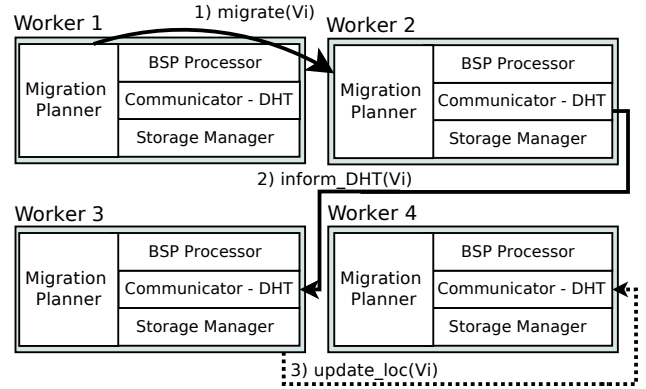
Worker 1

1) migrate(Vi)

Worker 2

Migration Planner

BSP Processor

Communicator - DHT

Storage Manager

Migration Planner

BSP Processor

Communicator - DHT

Storage Manager

2) inform_DHT(Vi)

Worker 3

Worker 4

Migration Planner

BSP Processor

Communicator - DHT

Storage Manager

Migration Planner

BSP Processor

Communicator - DHT

Storage Manager

3) update_loc(Vi)